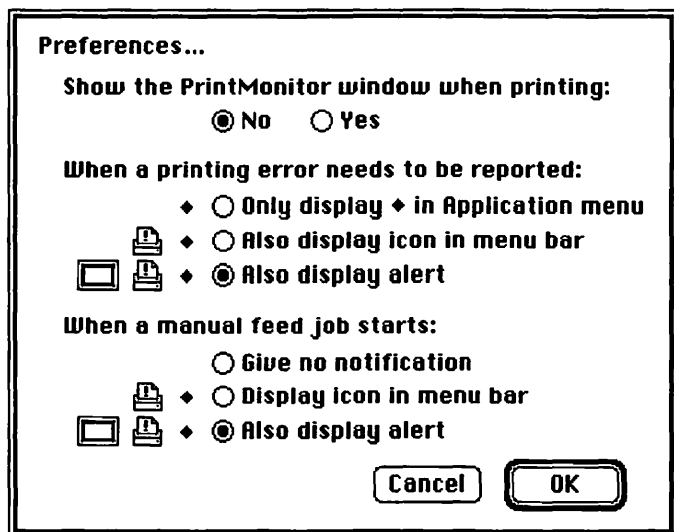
Preferences...

Show the PrintMonitor window when printing:

◉ No ○ Yes

When a printing error needs to be reported:

◆ ○ Only display ◆ in Application menu

◆ ○ Also display icon in menu bar

◆ ◉ Also display alert

When a manual feed job starts:

○ Give no notification

◆ ○ Display icon in menu bar

◆ ◉ Also display alert

Cancel OK